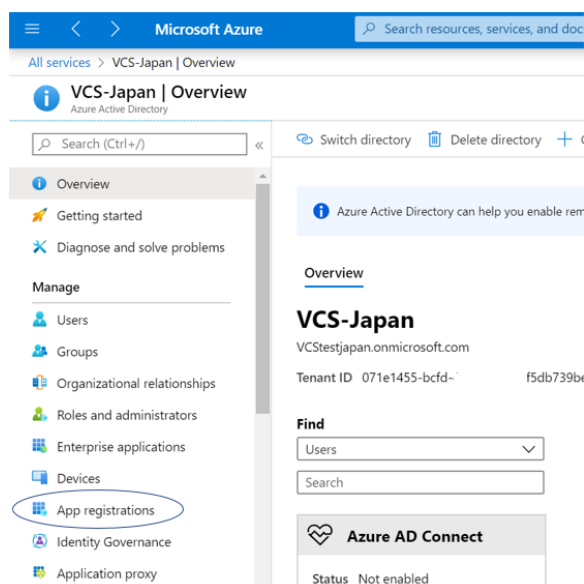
Microsoft Azure

Search resources, services, and doc

All services > VCS-Japan | Overview

VCS-Japan | Overview
Azure Active Directory

Search (Ctrl+/)

«

Overview

Getting started

Diagnose and solve problems

Manage

Users

Groups

Organizational relationships

Roles and administrators

Enterprise applications

Devices

App registrations

Identity Governance

Application proxy

Switch directory

Delete directory

+

Azure Active Directory can help you enable rem

Overview

VCS-Japan

VCStestjapan.onmicrosoft.com

Tenant ID 071e1455-bcfd-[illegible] f5db739be

Find

Users

Search

Azure AD Connect

Status Not enabled